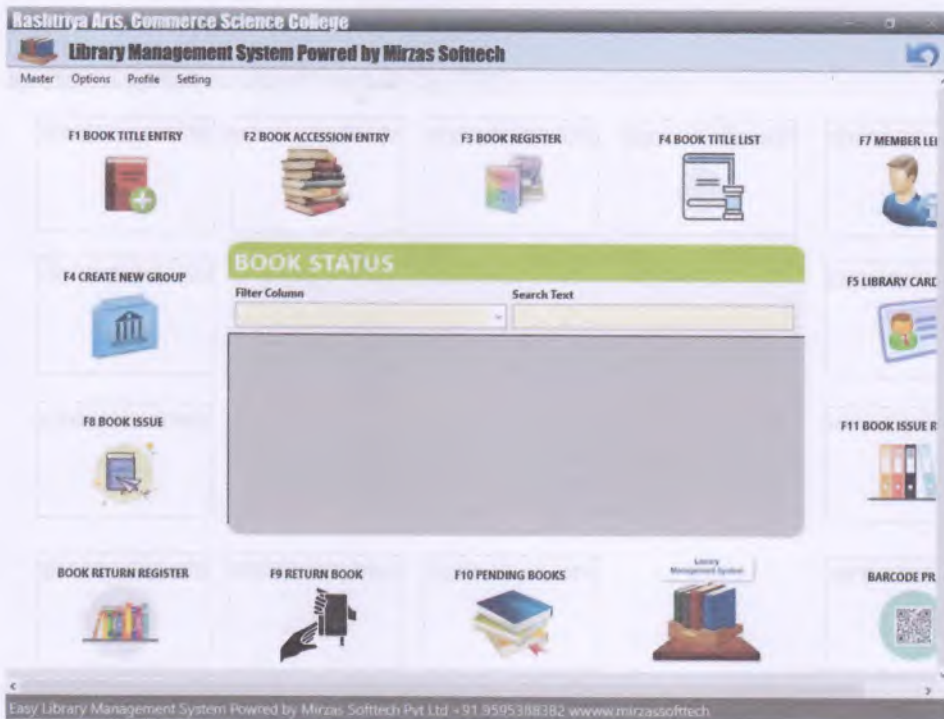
Rashtriya Arts, Commerce Science College

Library Management System Powred by Mirzas Softtech

Master Options Profile Setting

F1 BOOK TITLE ENTRY

F2 BOOK ACCESSION ENTRY

F3 BOOK REGISTER

F4 BOOK TITLE LIST

F7 MEMBER LE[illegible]

F4 CREATE NEW GROUP

BOOK STATUS

Filter Column

Search Text

F5 LIBRARY CARD

F8 BOOK ISSUE

F11 BOOK ISSUE R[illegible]

BOOK RETURN REGISTER

F9 RETURN BOOK

F10 PENDING BOOKS

Library Management System

BARCODE PR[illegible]

Easy Library Management System Powred by Mirzas Softtech Pvt Ltd +91 9595388382 wwww.mirzassofttech